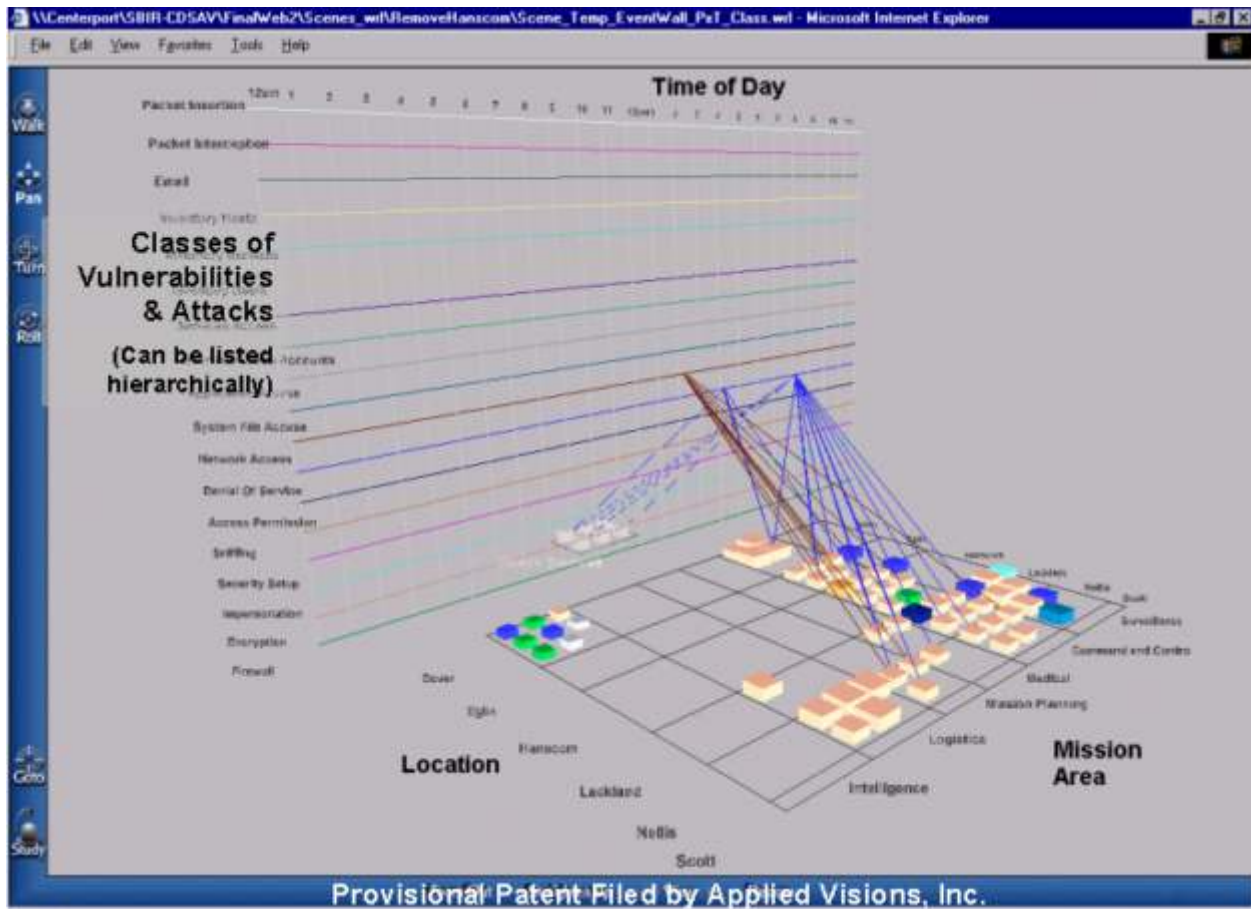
\\Centerport\SBIR-CDSAV\FinalWeb2\Scenes_wrl\RemoveHanscom\Scene_Temp_EventWall_PxT_Class.wrl - Microsoft Internet Explorer

File Edit View Favorites Tools Help

Walk
Pan
Turn
Roll
Goto
Study

Time of Day

12am 1 2 3 4 5 6 7 8 9 10 11 12pm 1 2 3 4 5 6 7 8 9 10 11

Packet Insertion
Packet Interception
Email
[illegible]
Classes of Vulnerabilities & Attacks
(Can be listed hierarchically)
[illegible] Accounts
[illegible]
System File Access
Network Access
Denial Of Service
Access Permission
Sniffing
Security Setup
Impersonation
Encryption
Firewall

Dover
Eglin
Hanscom
Location
Lackland
Nellis
Scott

Intelligence
Logistics
Mission Planning
Medical
Command and Control
Surveillance
Scott
Nellis
Lackland
Mission Area

Provisional Patent Filed by Applied Visions, Inc.